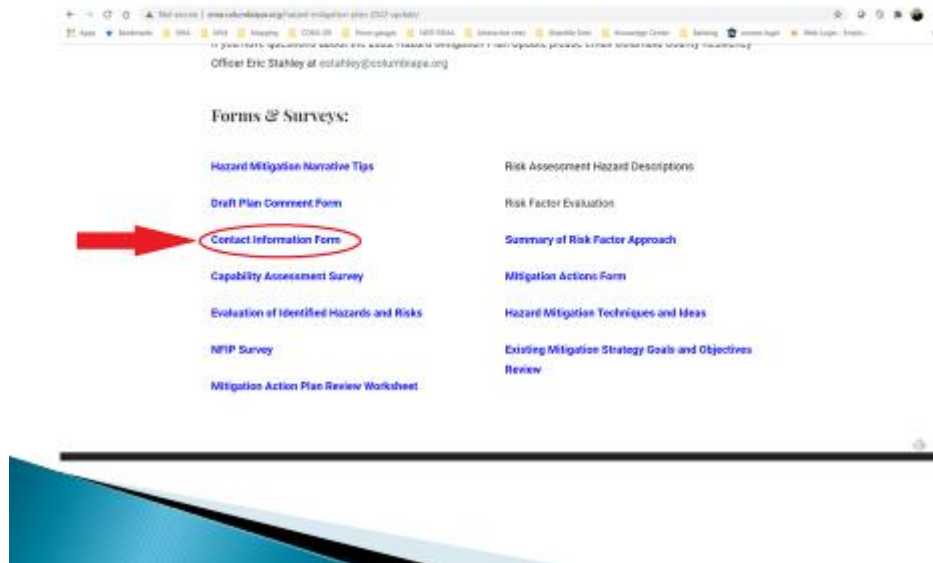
Not secure | www.columbiapa.org/hazard-mitigation-plan-2022-update/

Apps Bookmarks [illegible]

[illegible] Officer Eric Stahley at estahley@columbiapa.org

Forms & Surveys:

Hazard Mitigation Narrative Tips

Draft Plan Comment Form

Contact Information Form

Capability Assessment Survey

Evaluation of Identified Hazards and Risks

NFIP Survey

Mitigation Action Plan Review Worksheet

Risk Assessment Hazard Descriptions

Risk Factor Evaluation

Summary of Risk Factor Approach

Mitigation Actions Form

Hazard Mitigation Techniques and Ideas

Existing Mitigation Strategy Goals and Objectives Review